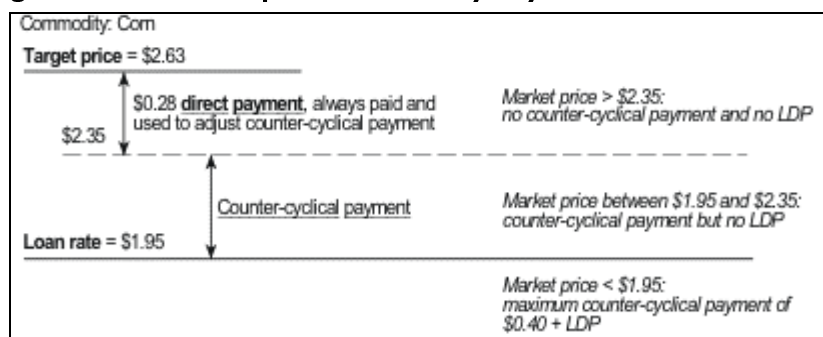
Commodity: Corn

**Target price** = \$2.63

\$0.28 **direct payment**, always paid and used to adjust counter-cyclical payment

*Market price > \$2.35: no counter-cyclical payment and no LDP*

\$2.35

Counter-cyclical payment

*Market price between \$1.95 and \$2.35: counter-cyclical payment but no LDP*

**Loan rate** = \$1.95

*Market price < \$1.95: maximum counter-cyclical payment of \$0.40 + LDP*